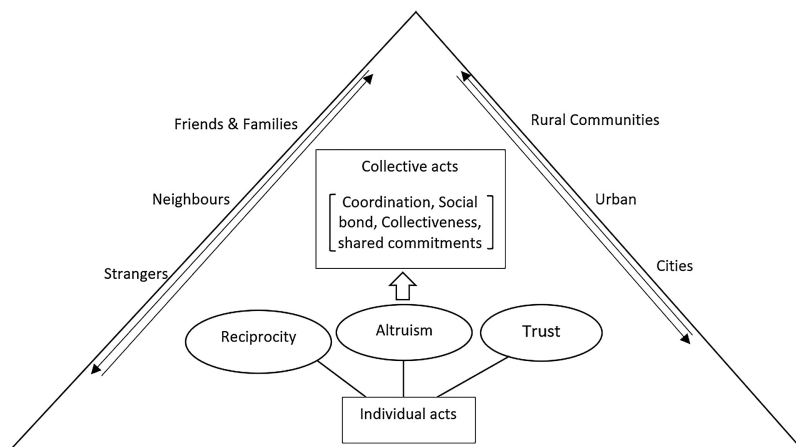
Friends & Families

Neighbours

Strangers

Rural Communities

Urban

Cities

Collective acts

Coordination, Social bond, Collectiveness, shared commitments

Reciprocity

Altruism

Trust

Individual acts